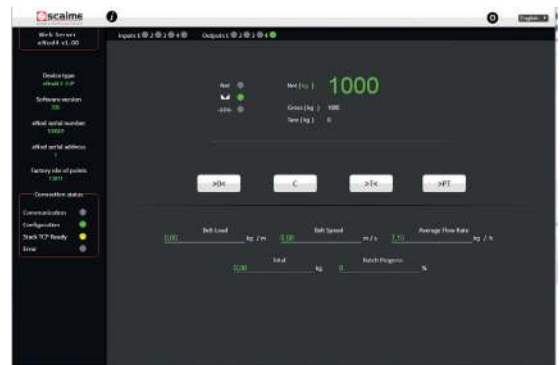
scaime

English

Web Server
eNod4 v1.00

Inputs 1 2 3 4 Outputs 1 2 3 4

Device type
eNod4-T-TP

Software version
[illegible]

eNod serial number
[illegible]

eNod serial address
1

Factory size of points
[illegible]

Connection status

Communication

Configuration

Stack TCP Ready

Error

Net (kg) 1000

Gross (kg) 1000

Tare (kg) 0

>0<

C

>T<

>PT

Belt Load 0,00 kg / m

Belt Speed 0,00 m / s

Average Flow Rate 7,10 kg / h

Total 0,00 kg

Batch Progress 0 %